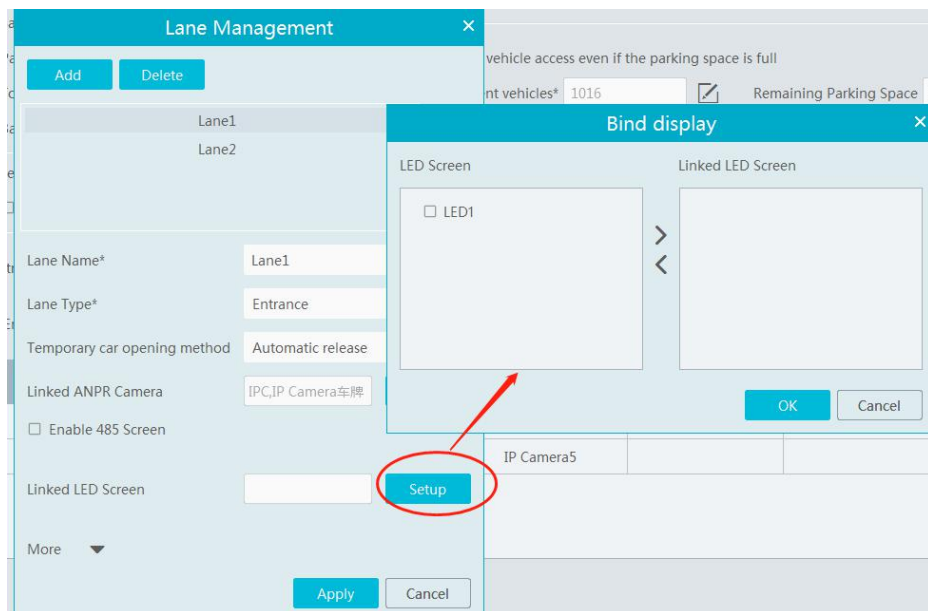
Lane Management ×

Add Delete

Lane1
Lane2

Lane Name* Lane1

Lane Type* Entrance

Temporary car opening method Automatic release

Linked ANPR Camera IPC,IP Camera车牌

☐ Enable 485 Screen

Linked LED Screen Setup

More

Apply Cancel

vehicle access even if the parking space is full

nt vehicles* 1016 Remaining Parking Space

Bind display ×

LED Screen

☐ LED1

Linked LED Screen

>
<

OK Cancel

IP Camera5